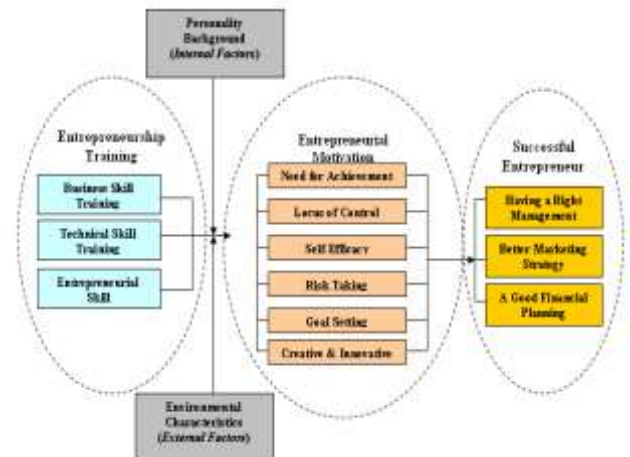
Personality Background (Internal Factors)

Entreproneurship Training

Business Skill Training

Technical Skill Training

Entrepreneurial Skill

Entrepreneurial Motivation

Need for Achievement

Locus of Control

Self Efficacy

Risk Taking

Goal Setting

Creative & Innovative

Successful Entrepreneur

Having a Right Management

Better Marketing Strategy

A Good Financial Planning

Environmental Characteristics (External Factors)